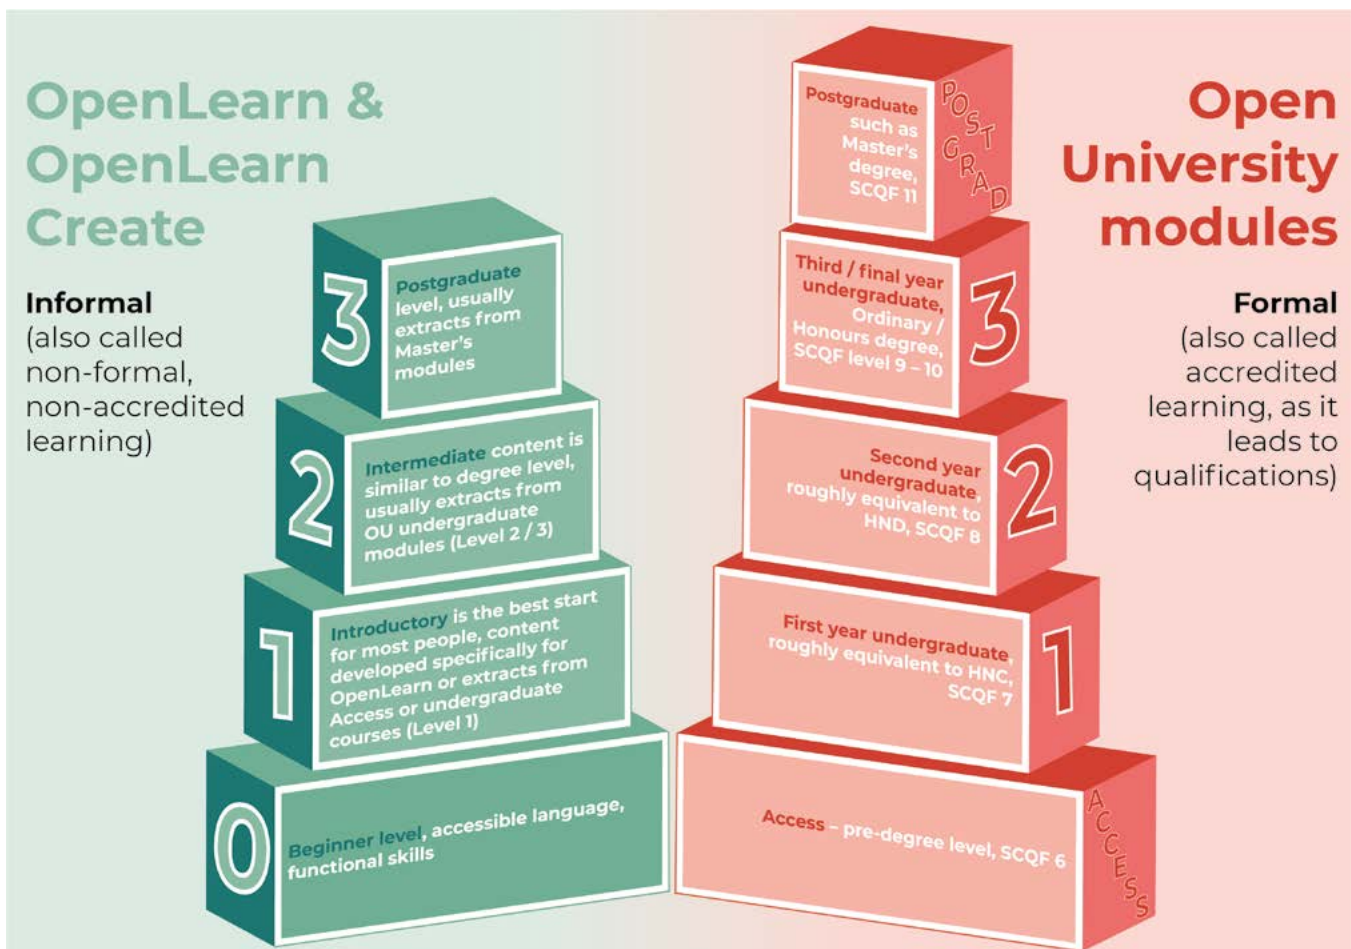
OpenLearn & OpenLearn Create

Informal (also called non-formal, non-accredited learning)

3 Postgraduate level, usually extracts from Master's modules

2 Intermediate content is similar to degree level, usually extracts from OU undergraduate modules (Level 2 / 3)

1 Introductory is the best start for most people, content developed specifically for OpenLearn or extracts from Access or undergraduate courses (Level 1)

0 Beginner level, accessible language, functional skills

Open University modules

Formal (also called accredited learning, as it leads to qualifications)

POST GRAD Postgraduate such as Master's degree, SCQF 11

3 Third / final year undergraduate, Ordinary / Honours degree, SCQF level 9 – 10

2 Second year undergraduate, roughly equivalent to HND, SCQF 8

1 First year undergraduate, roughly equivalent to HNC, SCQF 7

ACCESS Access – pre-degree level, SCQF 6